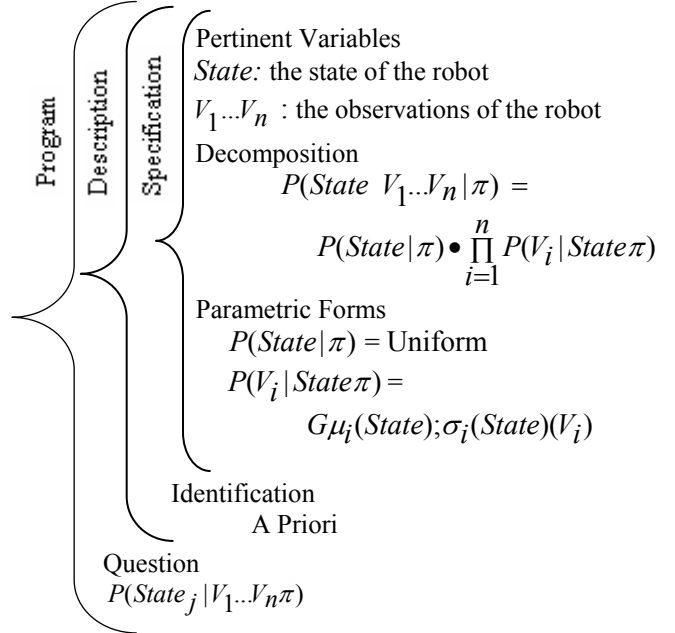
Program

Description

Specification

Pertinent Variables

*State:* the state of the robot

$V_1 ... V_n$ : the observations of the robot

Decomposition

$P(State\ V_1 ... V_n | \pi) =$

$P(State | \pi) \bullet \prod_{i=1}^{n} P(V_i | State \pi)$

Parametric Forms

$P(State | \pi) =$ Uniform

$P(V_i | State \pi) =$

$G \mu_i(State); \sigma_i(State)(V_i)$

Identification

A Priori

Question

$P(State_j | V_1 ... V_n \pi)$